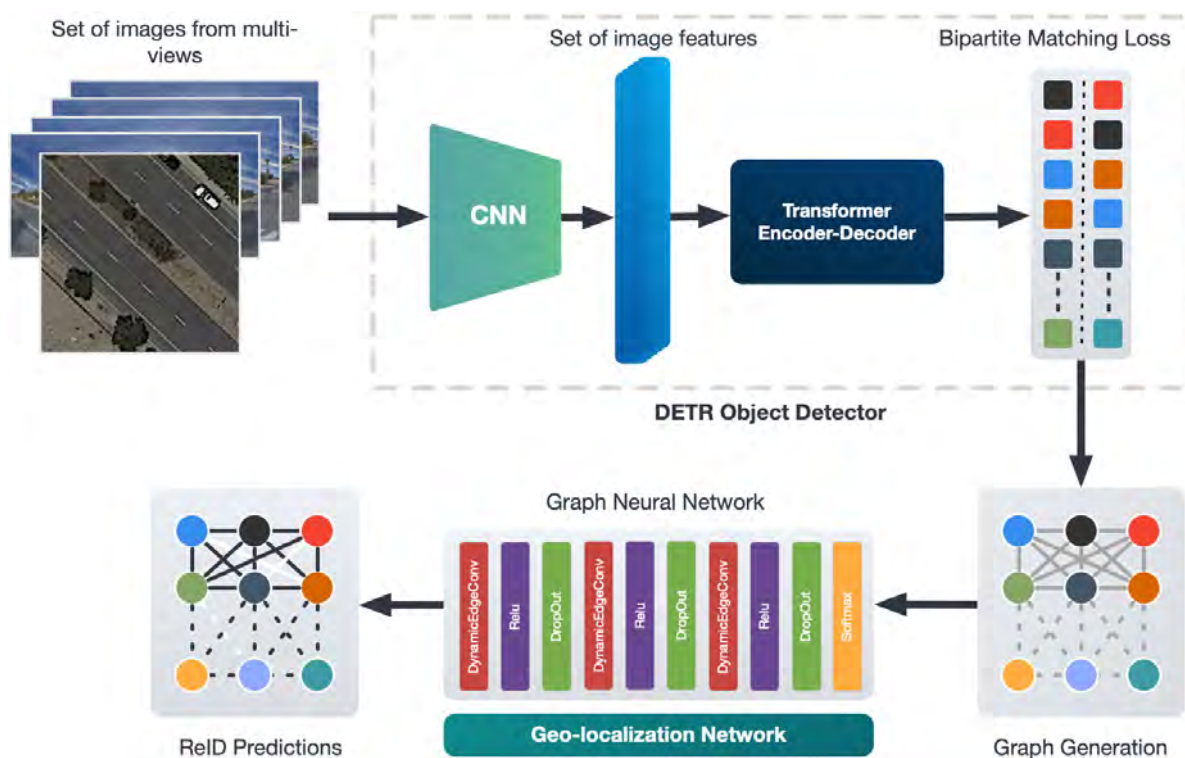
Set of images from multi-views

Set of image features

Bipartite Matching Loss

CNN

Transformer Encoder-Decoder

DETR Object Detector

Graph Neural Network

DynamicEdgeConv

Relu

DropOut

DynamicEdgeConv

Relu

DropOut

DynamicEdgeConv

Relu

DropOut

Softmax

Geo-localization Network

ReID Predictions

Graph Generation